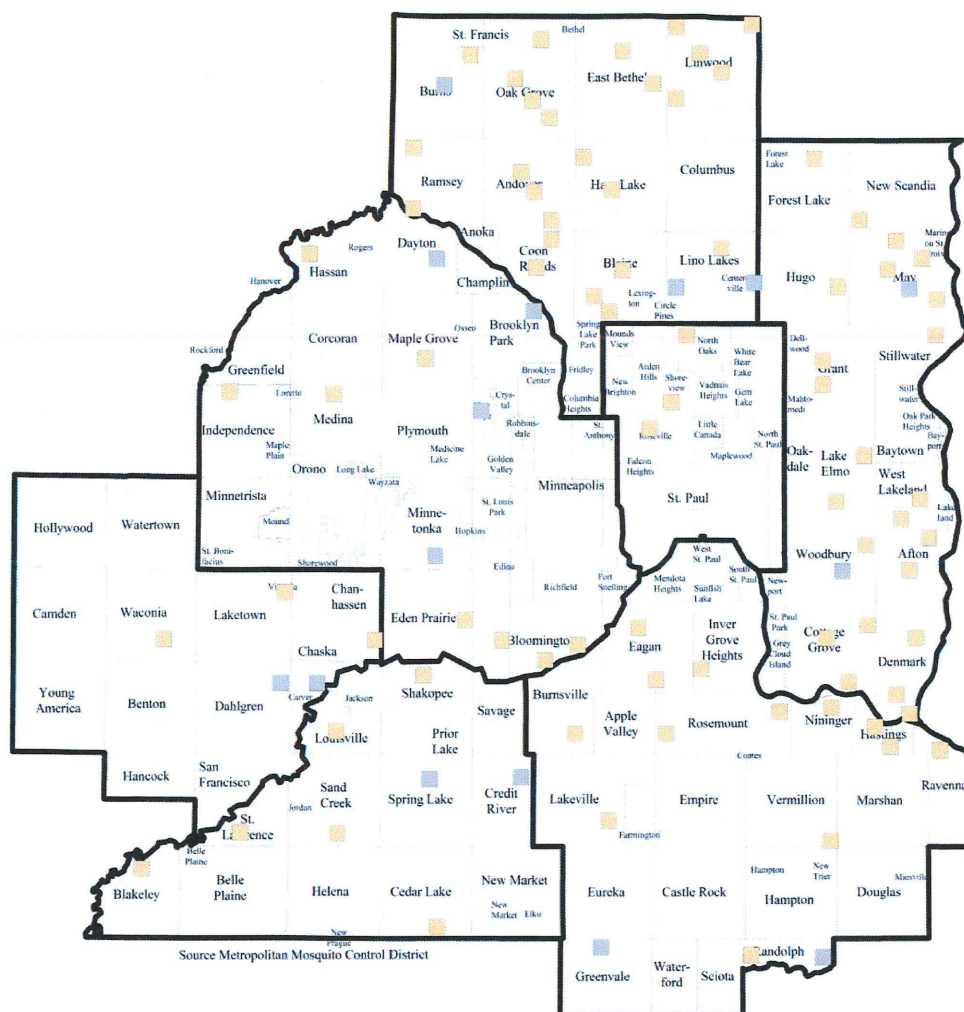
St. Francis
Bethel
Linwood
Burns
Oak Grove
East Bethel
Columbus
Ramsey
Andover
Ham Lake
Forest Lake
Forest Lake
New Scandia
Anoka
Dayton
Rogers
Hassan
Hanover
Champlin
Coon Rapids
Blaine
Lino Lakes
Centerville
Hugo
Marine on St. Croix
May
Lexington
Circle Pines
Osseo
Brooklyn Park
Corcoran
Maple Grove
Rockford
Greenfield
Loretto
Spring Lake Park
Mounds View
North Oaks
White Bear Lake
Dellwood
Grant
Stillwater
Brooklyn Center
Fridley
Columbia Heights
New Brighton
Arden Hills
Shoreview
Vadnais Heights
Gem Lake
Mahtomedi
Crystal
Robbinsdale
St. Anthony
Roseville
Little Canada
Medina
Plymouth
Independence
Maple Plain
Medicine Lake
Golden Valley
Falcon Heights
Maplewood
North St. Paul
Oakdale
Lake Elmo
Stillwater
Oak Park Heights
Bayport
Baytown
West Lakeland
Orono
Long Lake
Wayzata
Minnetrista
Mound
Minnetonka
Hopkins
St. Louis Park
Minneapolis
St. Paul
Lakeland
Hollywood
Watertown
St. Bonifacius
Shorewood
Edina
West St. Paul
South St. Paul
Woodbury
Afton
Camden
Waconia
Laketown
Victoria
Chanhassen
Eden Prairie
Richfield
Fort Snelling
Mendota Heights
Sunfish Lake
Inver Grove Heights
Newport
St. Paul Park
Grey Cloud Island
Cottage Grove
Denmark
Chaska
Bloomington
Eagan
Young America
Benton
Dahlgren
Carver
Jackson
Shakopee
Savage
Burnsville
Apple Valley
Rosemount
Nininger
Hastings
Louisville
Prior Lake
Coates
Hancock
San Francisco
Jordan
Sand Creek
Spring Lake
Credit River
Lakeville
Empire
Vermillion
Marshan
Ravenna
St. Lawrence
Farmington
Belle Plaine
Blakeley
Belle Plaine
Helena
Cedar Lake
New Market
New Market
Elko
Eureka
Castle Rock
Hampton
New Trier
Hampton
Douglas
Miesville
New Prague
Source Metropolitan Mosquito Control District
Greenvale
Waterford
Sciota
Randolph